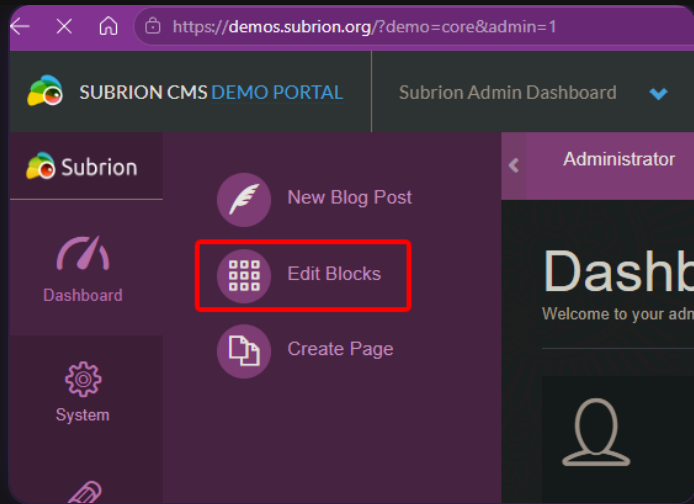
https://demos.subrion.org/?demo=core&admin=1

SUBRION CMS DEMO PORTAL

Subrion Admin Dashboard

Subrion

Administrator

Dashboard

New Blog Post

Edit Blocks

Create Page

System

Dashb

Welcome to your adm